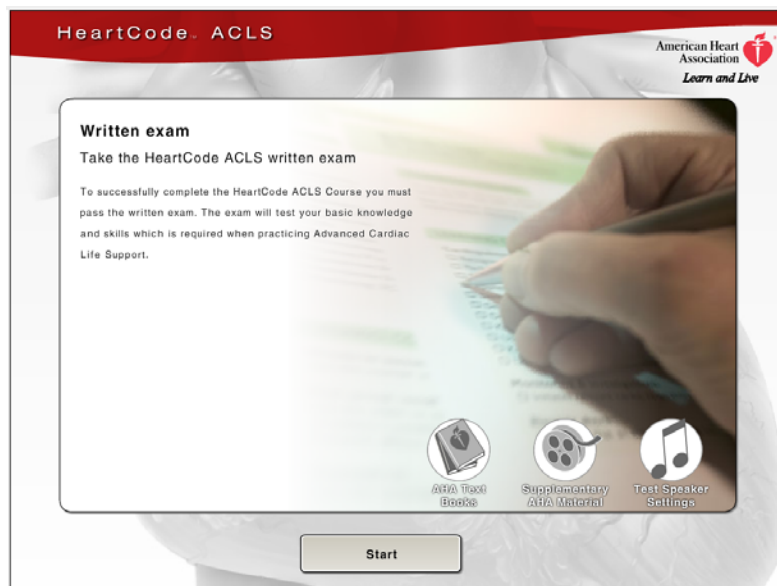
HeartCode ACLS

American Heart Association
Learn and Live

Written exam

Take the HeartCode ACLS written exam

To successfully complete the HeartCode ACLS Course you must pass the written exam. The exam will test your basic knowledge and skills which is required when practicing Advanced Cardiac Life Support.

AHA Text Books

Supplementary AHA Material

Test Speaker Settings

Start